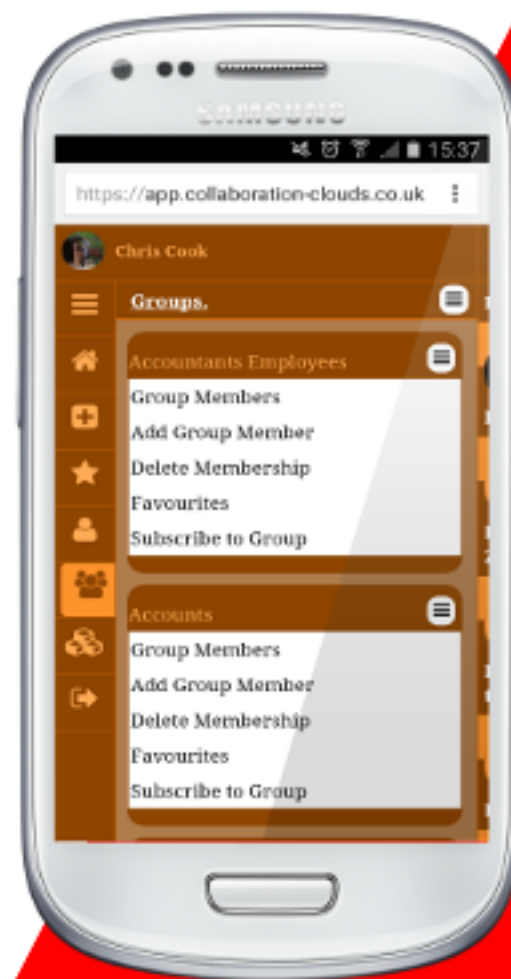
SAMSUNG

15:37

https://app.collaboration-clouds.co.uk

Chris Cook

Groups.

Accountants Employees

Group Members

Add Group Member

Delete Membership

Favourites

Subscribe to Group

Accounts

Group Members

Add Group Member

Delete Membership

Favourites

Subscribe to Group